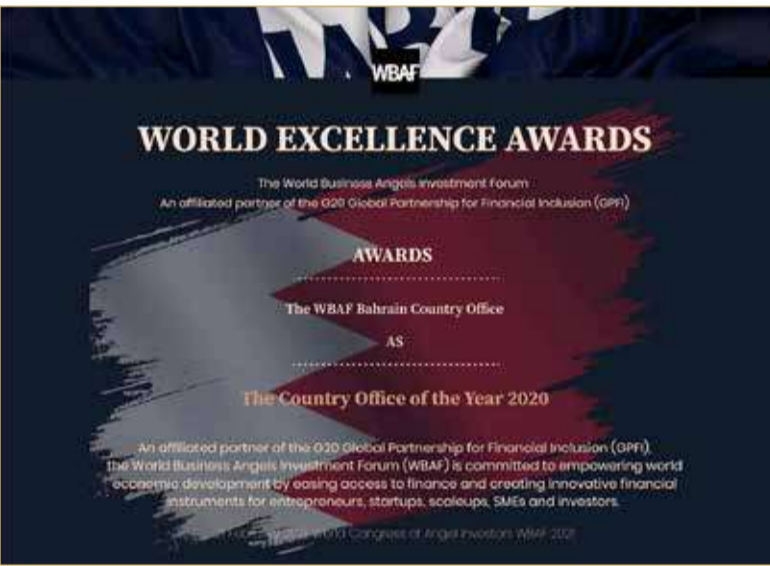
WBAF

WORLD EXCELLENCE AWARDS

The World Business Angels Investment Forum
An affiliated partner of the G20 Global Partnership for Financial Inclusion (GPFI)

AWARDS

The WBAF Bahrain Country Office

AS

The Country Office of the Year 2020

An affiliated partner of the G20 Global Partnership for Financial Inclusion (GPFI), the World Business Angels Investment Forum (WBAF) is committed to empowering world economic development by easing access to finance and creating innovative financial instruments for entrepreneurs, startups, scaleups, SMEs and investors.

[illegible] World Congress of Angel Investors WBAF 2021